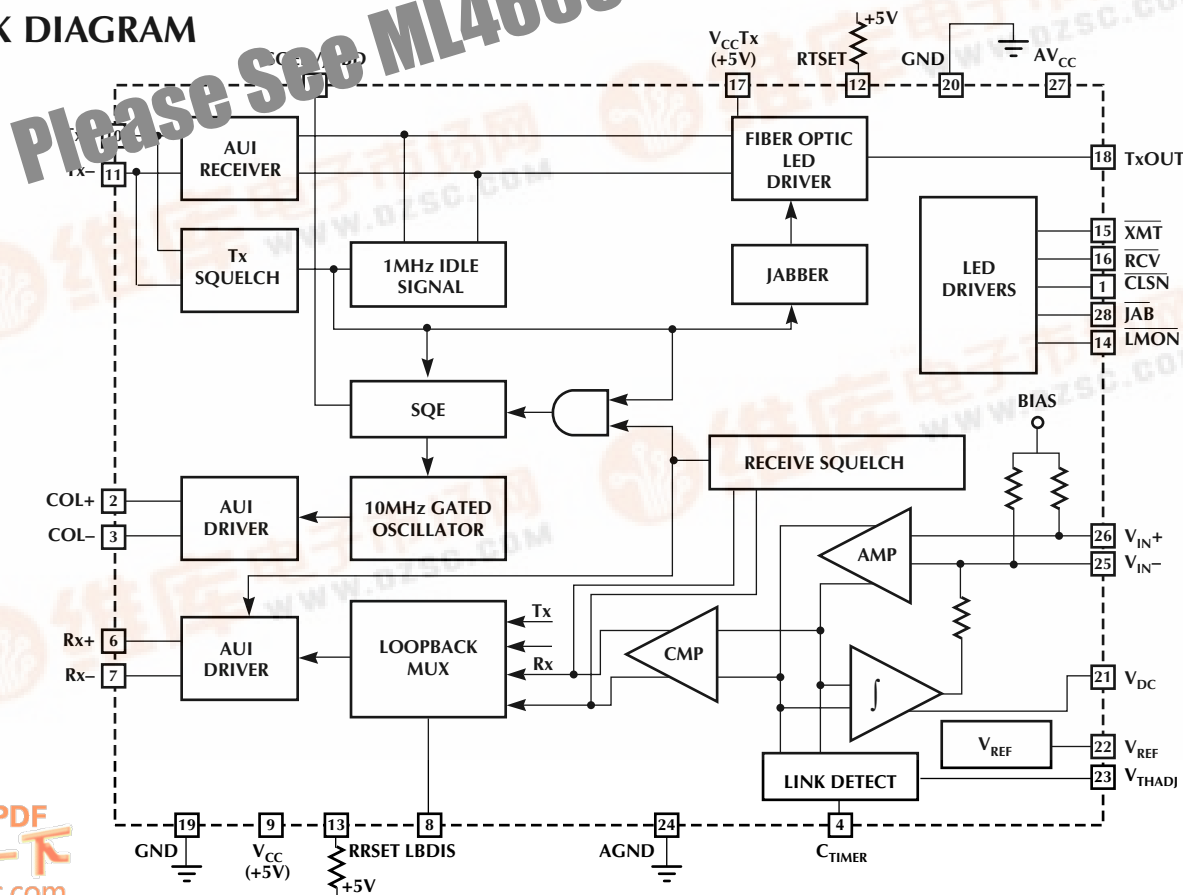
K DIAGRAM

Please See ML4668

COL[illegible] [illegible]D

$V_{CC}$Tx (+5V)
17

+5V
RTSET
12

GND
20

$AV_{CC}$
27

Tx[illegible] 10
Tx– 11

AUI RECEIVER

FIBER OPTIC LED DRIVER

18 TxOUT

Tx SQUELCH

1MHz IDLE SIGNAL

JABBER

LED DRIVERS

15 $\overline{XMT}$
16 $\overline{RCV}$
1 $\overline{CLSN}$
28 $\overline{JAB}$
14 $\overline{LMON}$

SQE

BIAS

RECEIVE SQUELCH

COL+ 2
COL– 3

AUI DRIVER

10MHz GATED OSCILLATOR

AMP

26 $V_{IN}+$
25 $V_{IN}–$

Tx

Rx+ 6
Rx– 7

AUI DRIVER

LOOPBACK MUX

Rx

CMP

$\int$

21 $V_{DC}$

$V_{REF}$

22 $V_{REF}$

LINK DETECT

23 $V_{THADJ}$

19
GND

9
$V_{CC}$ (+5V)

13
RRSET
+5V

8
LBDIS

24
AGND

4
$C_{TIMER}$

www.dzsc.com

PDF .com